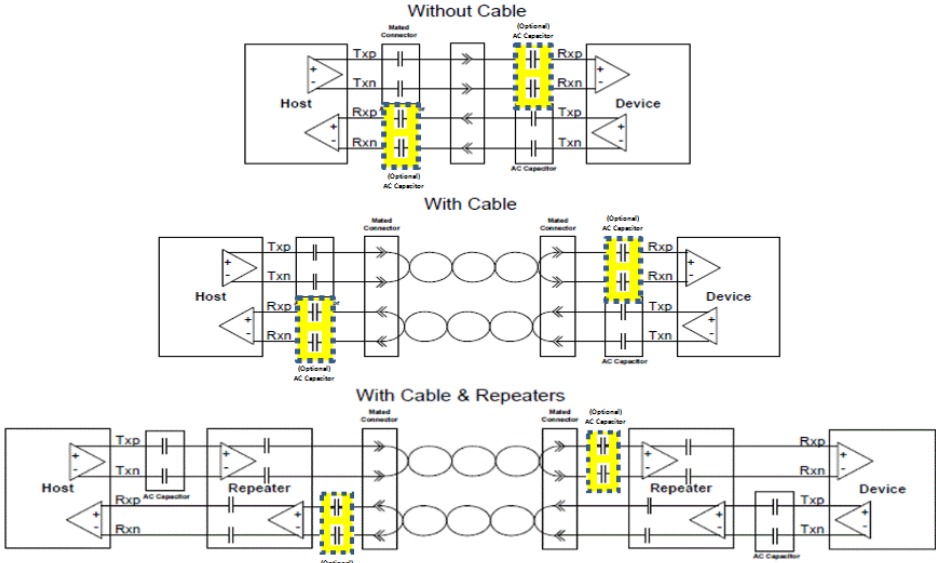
Without Cable

Mated Connector

(Optional) AC Capacitor

Txp
Txn
Rxp
Rxn
Host

Rxp
Rxn
Txp
Txn
Device

(Optional) AC Capacitor

AC Capacitor

With Cable

Mated Connector

Mated Connector

(Optional) AC Capacitor

Txp
Txn
Rxp
Rxn
Host

Rxp
Rxn
Txp
Txn
Device

(Optional) AC Capacitor

AC Capacitor

With Cable & Repeaters

Mated Connector

Mated Connector

(Optional) AC Capacitor

Txp
Txn
Rxp
Rxn
Host

AC Capacitor

Repeater

Repeater

Rxp
Rxn
Txp
Txn
Device

(Optional)

AC Capacitor